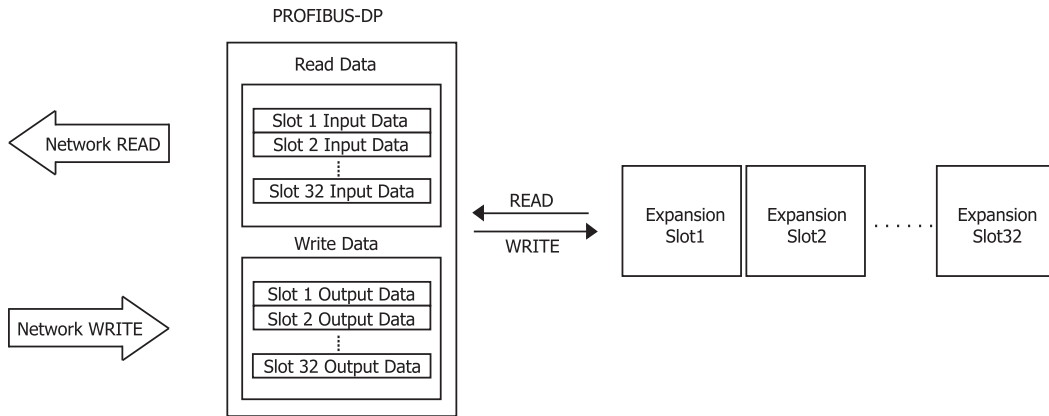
PROFIBUS-DP

Read Data

Slot 1 Input Data
Slot 2 Input Data
⋮
Slot 32 Input Data

Write Data

Slot 1 Output Data
Slot 2 Output Data
⋮
Slot 32 Output Data

Network READ

Network WRITE

READ

WRITE

Expansion Slot1

Expansion Slot2

. . . . . .

Expansion Slot32